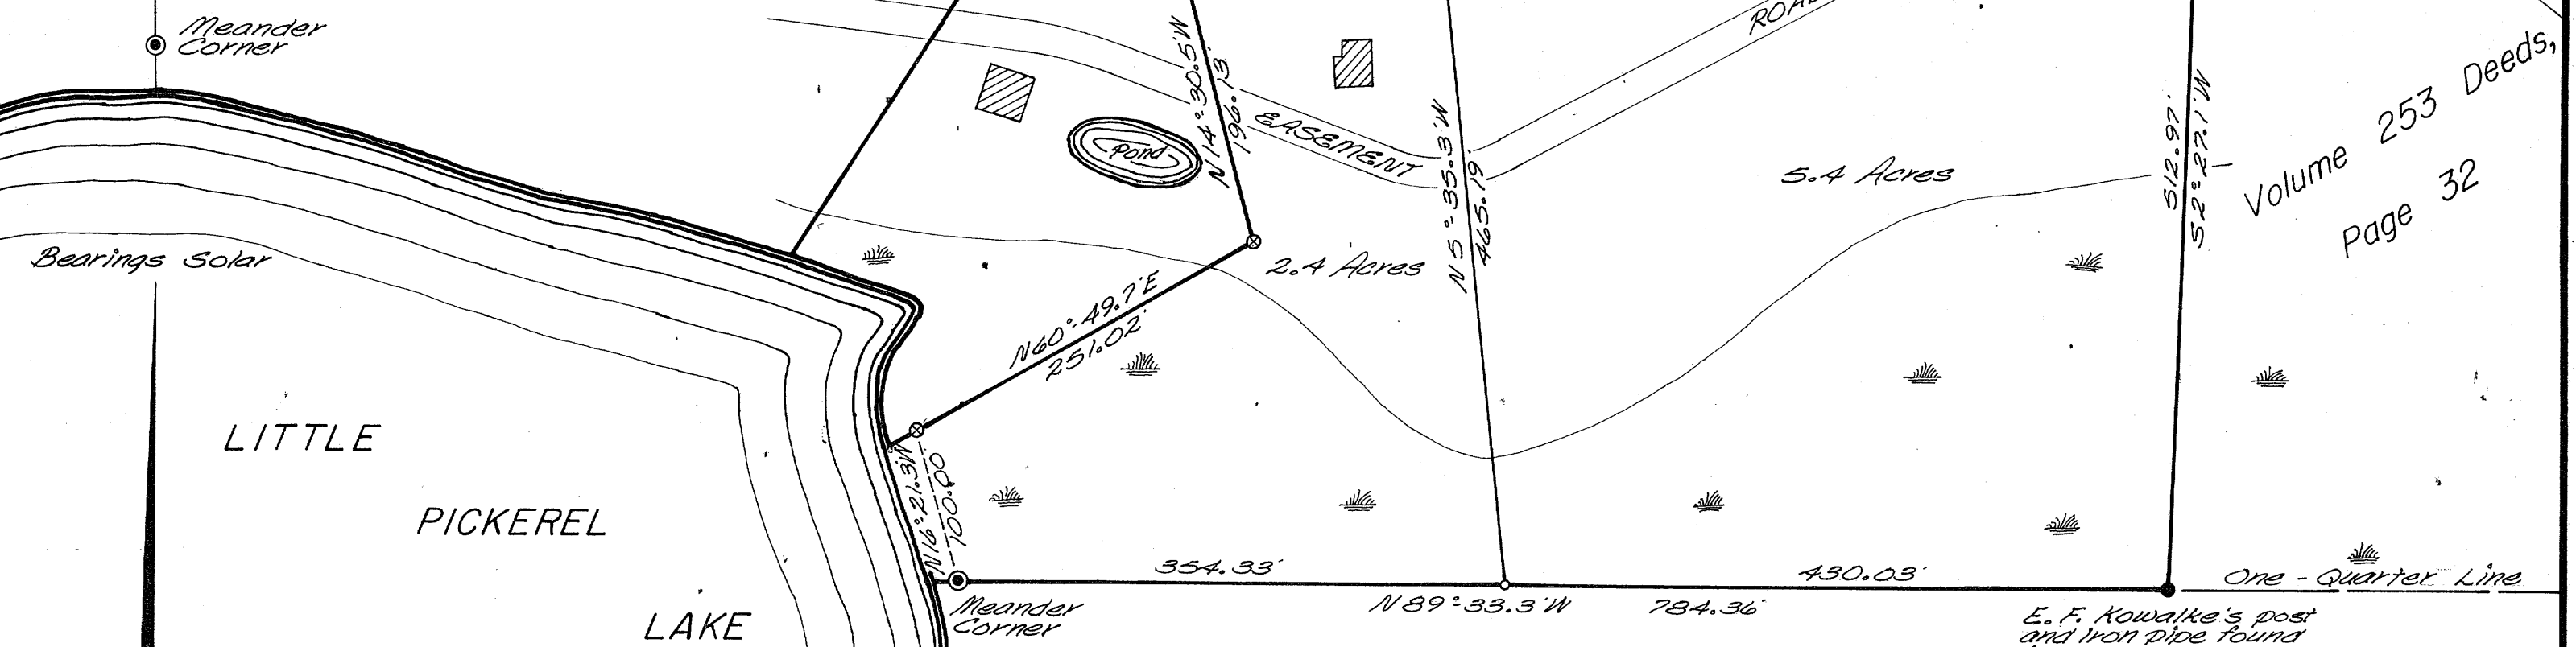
Meander Corner

ROAD

Volume 253 Deeds, Page 32

N 14° 30.5' W
196.13'

EASEMENT

Pond

N 5° 35.3' W
465.19'

5.4 Acres

512.97'
N 2° 27.1' W

Bearings Solar

2.4 Acres

N 60° 49.7' E
251.02'

LITTLE

PICKEREL

LAKE

N 16° 21.3' W
100.00'

354.33'

430.03'

One - Quarter Line

Meander Corner

N 89° 33.3' W

784.36'

E. F. Kowalke's post and iron pipe found